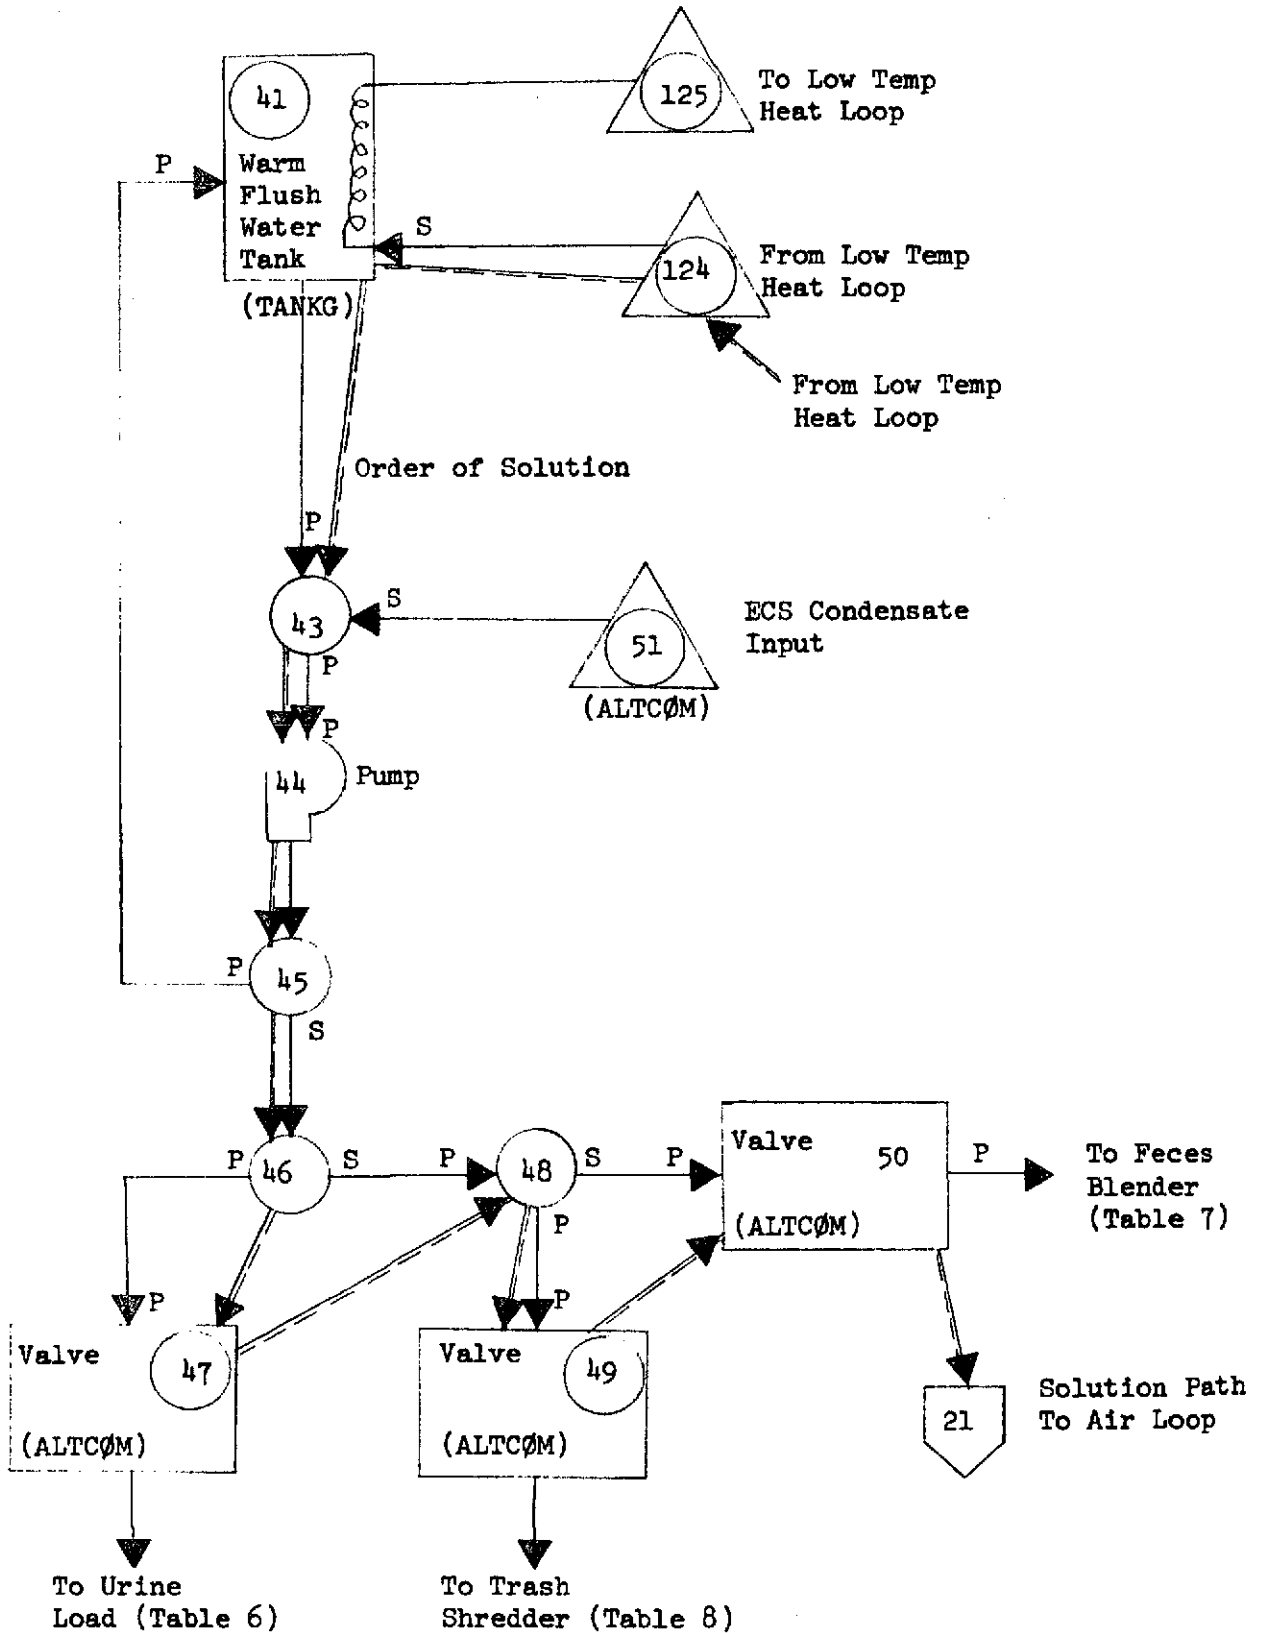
41
Warm
Flush
Water
Tank
(TANKG)

125
To Low Temp
Heat Loop

P

S

124
From Low Temp
Heat Loop

From Low Temp
Heat Loop

Order of Solution

P

43
S

51
ECS Condensate
Input
(ALTCØM)

P
P
44
Pump

P
45
S

P
46
S
P
48
S
P
Valve
50
(ALTCØM)
P
To Feces
Blender
(Table 7)

P
P

P
Valve
47
(ALTCØM)

Valve
49
(ALTCØM)

21
Solution Path
To Air Loop

To Urine
Load (Table 6)

To Trash
Shredder (Table 8)